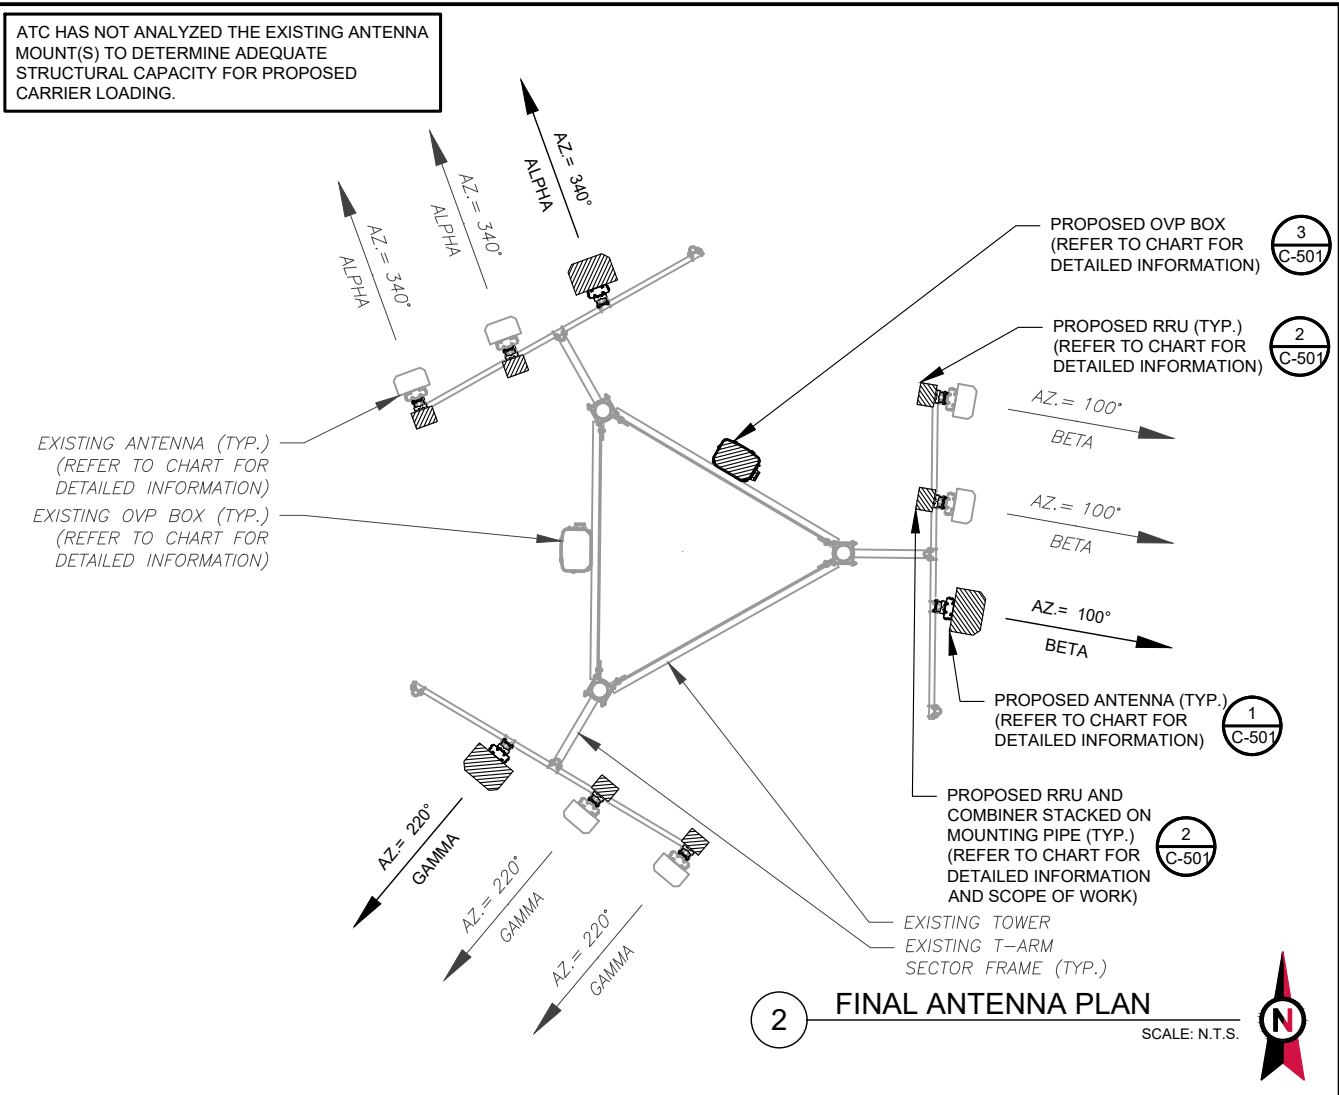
ATC HAS NOT ANALYZED THE EXISTING ANTENNA MOUNT(S) TO DETERMINE ADEQUATE STRUCTURAL CAPACITY FOR PROPOSED CARRIER LOADING.

AZ.= 340°
ALPHA

AZ.= 340°
ALPHA

AZ.= 340°
ALPHA

PROPOSED OVP BOX
(REFER TO CHART FOR
DETAILED INFORMATION)

3
C-501

PROPOSED RRU (TYP.)
(REFER TO CHART FOR
DETAILED INFORMATION)

2
C-501

AZ.= 100°
BETA

AZ.= 100°
BETA

AZ.= 100°
BETA

EXISTING ANTENNA (TYP.)
(REFER TO CHART FOR
DETAILED INFORMATION)

EXISTING OVP BOX (TYP.)
(REFER TO CHART FOR
DETAILED INFORMATION)

PROPOSED ANTENNA (TYP.)
(REFER TO CHART FOR
DETAILED INFORMATION)

1
C-501

PROPOSED RRU AND
COMBINER STACKED ON
MOUNTING PIPE (TYP.)
(REFER TO CHART FOR
DETAILED INFORMATION
AND SCOPE OF WORK)

2
C-501

AZ.= 220°
GAMMA

AZ.= 220°
GAMMA

AZ.= 220°
GAMMA

EXISTING TOWER

EXISTING T-ARM
SECTOR FRAME (TYP.)

2

FINAL ANTENNA PLAN

SCALE: N.T.S.

N